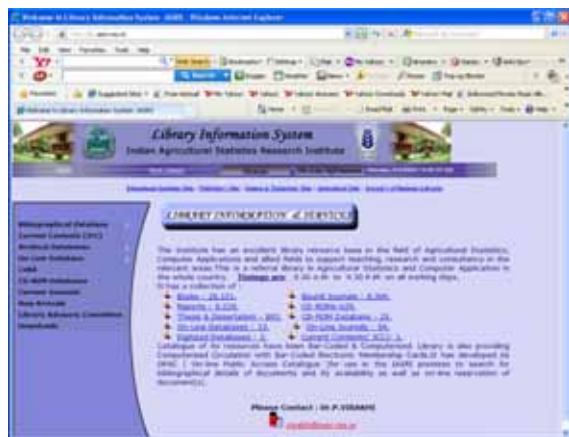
Welcome to Library Information System IASRI - Windows Internet Explorer

Library Information System
Indian Agricultural Statistics Research Institute

LIBRARY INFORMATION & SERVICES

Bibliographical Databases
Current Contents (CPC)
Abstract Databases
On-Line Databases
CABI
CD-ROM Databases
Current Journals
New Arrivals
Library Advisory Committee
Downloads

The Institute has an excellent library resource base in the field of Agricultural Statistics, Computer Applications and allied fields to support teaching, research and consultancy in the relevant areas. This is a referral library in Agricultural Statistics and Computer Application in the whole country. Timings are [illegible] on all working days. It has a collection of :

Books - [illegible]
Reports - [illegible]
Thesis & Dissertation - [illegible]
On-Line Databases - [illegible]
Digitized Databases - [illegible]
Bound Journals - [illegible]
CD-ROMs - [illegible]
CD-ROM Databases - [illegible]
On-Line Journals - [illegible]
Current Contents - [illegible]

Catalogue of its resources have been Bar-Coded & Computerised. Library is also providing Computerised Circulation with Bar-Coded Membership Cards. It has developed its OPAC ( On-line Public Access Catalogue ) for use in the IASRI premises to search for bibliographical details of documents and its availability as well as on-line reservation of document(s).

Please Contact : Dr.P.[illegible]

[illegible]